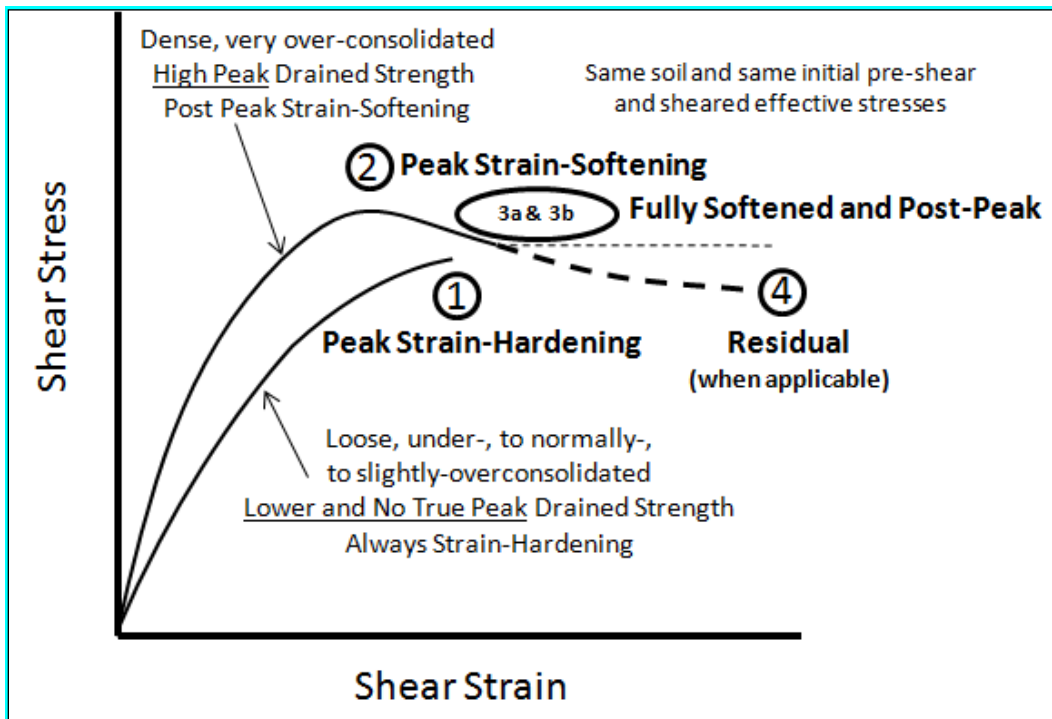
Dense, very over-consolidated
High Peak Drained Strength
Post Peak Strain-Softening

Same soil and same initial pre-shear and sheared effective stresses

② Peak Strain-Softening

3a & 3b Fully Softened and Post-Peak

Shear Stress

①
Peak Strain-Hardening

④
Residual
(when applicable)

Loose, under-, to normally-, to slightly-overconsolidated
Lower and No True Peak Drained Strength
Always Strain-Hardening

Shear Strain